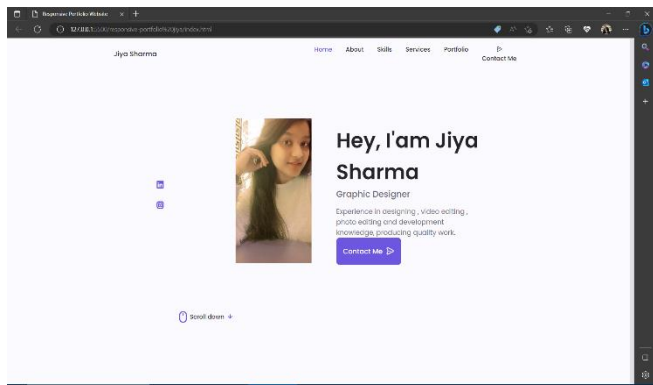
Responsive Portfolio Website

127.0.0.1:5500/responsive-portfolio%20jiya/index.html

Jiya Sharma

Home About Skills Services Portfolio Contact Me

Hey, I'am Jiya Sharma

Graphic Designer

Experience in designing , video editing , photo editing and development knowledge, producing quality work.

Contact Me

Scroll down